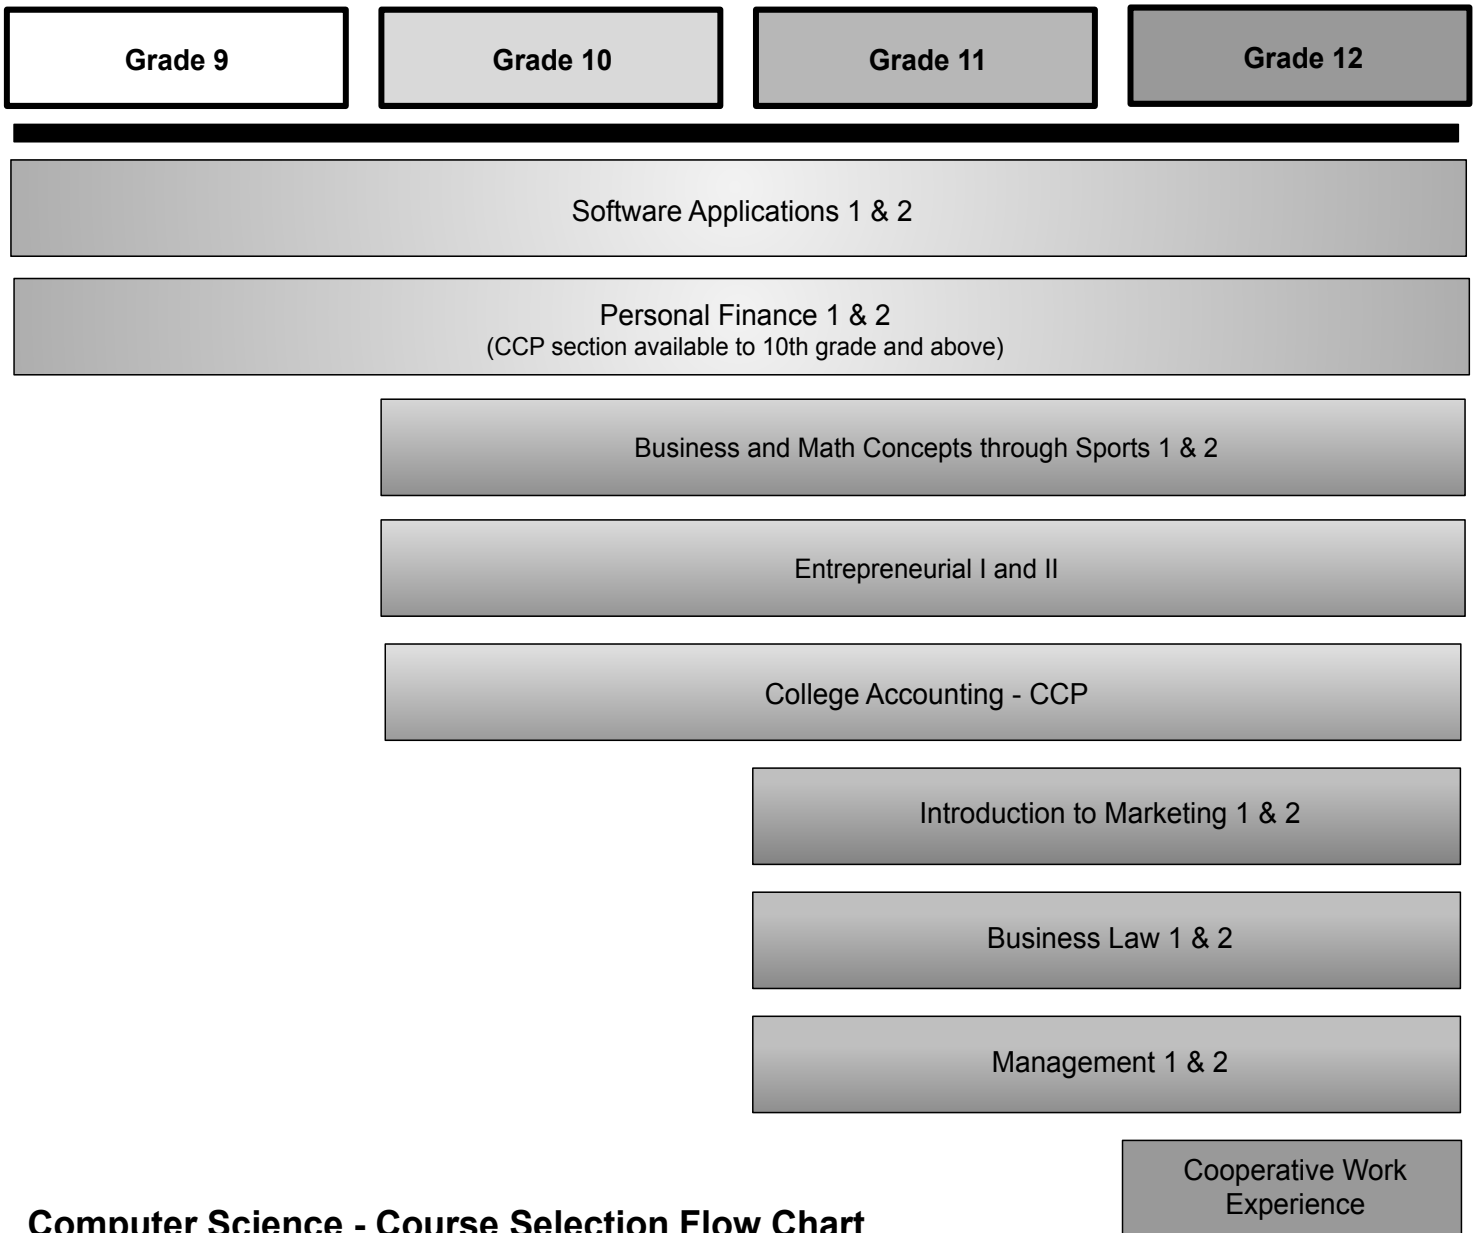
Grade 9

Grade 10

Grade 11

Grade 12

Software Applications 1 & 2

Personal Finance 1 & 2
(CCP section available to 10th grade and above)

Business and Math Concepts through Sports 1 & 2

Entrepreneurial I and II

College Accounting - CCP

Introduction to Marketing 1 & 2

Business Law 1 & 2

Management 1 & 2

Cooperative Work Experience

Computer Science - Course Selection Flow Chart